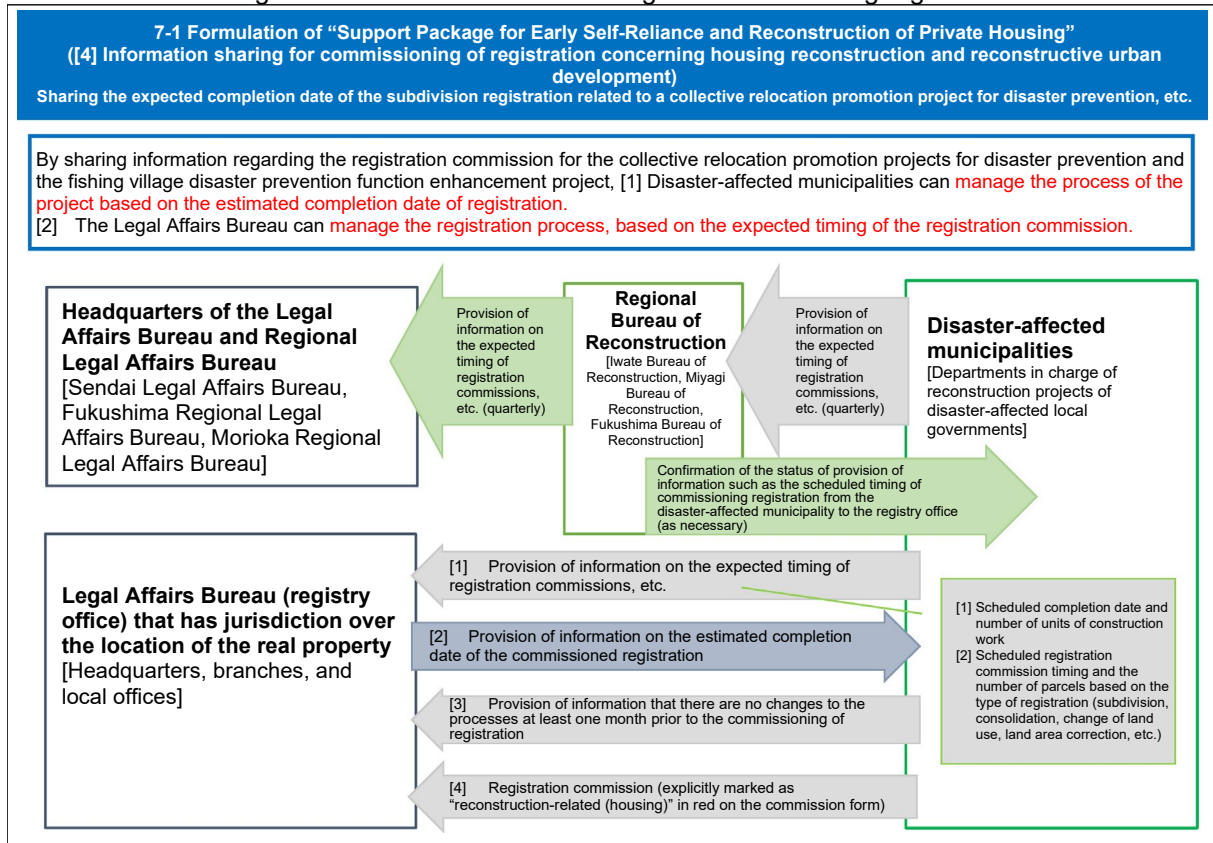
7-1 Formulation of "Support Package for Early Self-Reliance and Reconstruction of Private Housing"
([4] Information sharing for commissioning of registration concerning housing reconstruction and reconstructive urban development)
Sharing the expected completion date of the subdivision registration related to a collective relocation promotion project for disaster prevention, etc.

By sharing information regarding the registration commission for the collective relocation promotion projects for disaster prevention and the fishing village disaster prevention function enhancement project, [1] Disaster-affected municipalities can manage the process of the project based on the estimated completion date of registration.
[2] The Legal Affairs Bureau can manage the registration process, based on the expected timing of the registration commission.

Headquarters of the Legal Affairs Bureau and Regional Legal Affairs Bureau
[Sendai Legal Affairs Bureau, Fukushima Regional Legal Affairs Bureau, Morioka Regional Legal Affairs Bureau]

Provision of information on the expected timing of registration commissions, etc. (quarterly)

Regional Bureau of Reconstruction
[Iwate Bureau of Reconstruction, Miyagi Bureau of Reconstruction, Fukushima Bureau of Reconstruction]

Provision of information on the expected timing of registration commissions, etc. (quarterly)

Disaster-affected municipalities
[Departments in charge of reconstruction projects of disaster-affected local governments]

Confirmation of the status of provision of information such as the scheduled timing of commissioning registration from the disaster-affected municipality to the registry office (as necessary)

Legal Affairs Bureau (registry office) that has jurisdiction over the location of the real property
[Headquarters, branches, and local offices]

[1] Provision of information on the expected timing of registration commissions, etc.

[2] Provision of information on the estimated completion date of the commissioned registration

[3] Provision of information that there are no changes to the processes at least one month prior to the commissioning of registration

[4] Registration commission (explicitly marked as "reconstruction-related (housing)" in red on the commission form)

[1] Scheduled completion date and number of units of construction work
[2] Scheduled registration commission timing and the number of parcels based on the type of registration (subdivision, consolidation, change of land use, land area correction, etc.)